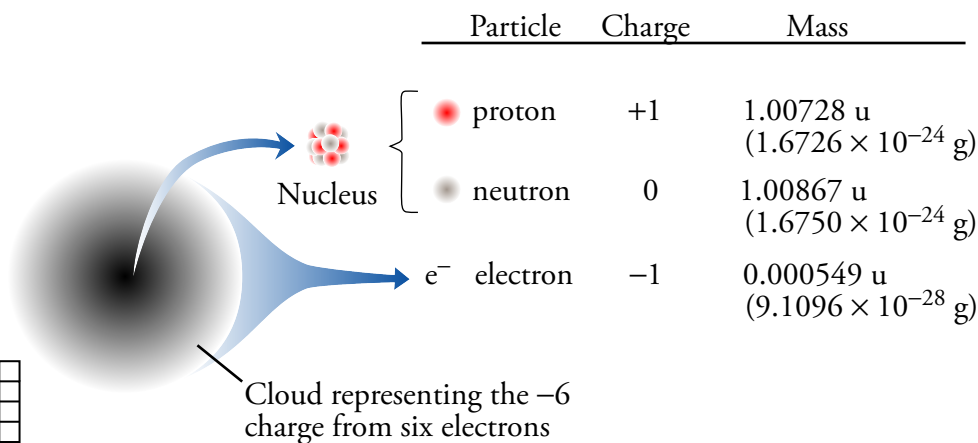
Nucleus

| Particle | Charge | Mass |
|---|---|---|
| proton | +1 | 1.00728 u $(1.6726 \times 10^{-24}$ g) |
| neutron | 0 | 1.00867 u $(1.6750 \times 10^{-24}$ g) |
| $e^-$ electron | −1 | 0.000549 u $(9.1096 \times 10^{-28}$ g) |

Cloud representing the −6 charge from six electrons